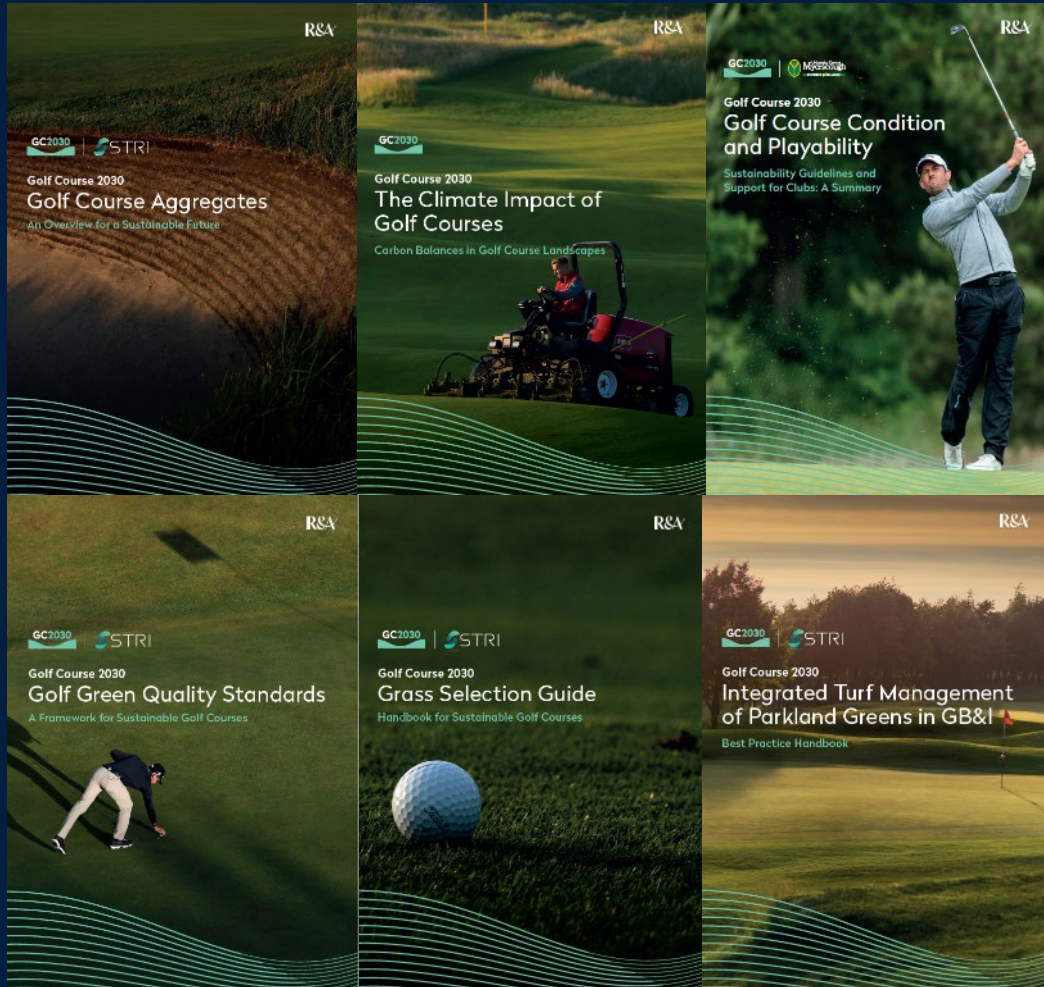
R&A

GC2030 | STRI

Golf Course 2030
Golf Course Aggregates
An Overview for a Sustainable Future

R&A

GC2030

Golf Course 2030
The Climate Impact of Golf Courses
Carbon Balances in Golf Course Landscapes

R&A

GC2030 | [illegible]

Golf Course 2030
Golf Course Condition and Playability
Sustainability Guidelines and Support for Clubs: A Summary

R&A

GC2030 | STRI

Golf Course 2030
Golf Green Quality Standards
A Framework for Sustainable Golf Courses

R&A

GC2030 | STRI

Golf Course 2030
Grass Selection Guide
Handbook for Sustainable Golf Courses

R&A

GC2030 | STRI

Golf Course 2030
Integrated Turf Management of Parkland Greens in GB&I
Best Practice Handbook